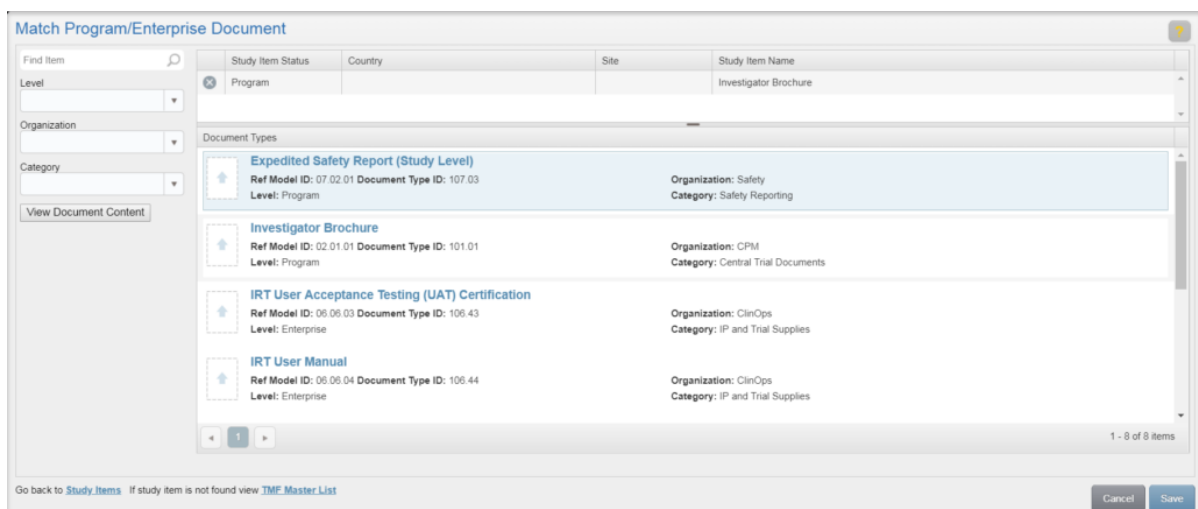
Match Program/Enterprise Document

?

Find Item

Level

Organization

Category

View Document Content

| Study Item Status | Country | Site | Study Item Name |
|---|---|---|---|
| Program | | | Investigator Brochure |

Document Types

Expedited Safety Report (Study Level)
Ref Model ID: 07.02.01 Document Type ID: 107.03
Level: Program
Organization: Safety
Category: Safety Reporting

Investigator Brochure
Ref Model ID: 02.01.01 Document Type ID: 101.01
Level: Program
Organization: CPM
Category: Central Trial Documents

IRT User Acceptance Testing (UAT) Certification
Ref Model ID: 06.06.03 Document Type ID: 106.43
Level: Enterprise
Organization: ClinOps
Category: IP and Trial Supplies

IRT User Manual
Ref Model ID: 06.06.04 Document Type ID: 106.44
Level: Enterprise
Organization: ClinOps
Category: IP and Trial Supplies

1

1 - 8 of 8 items

Go back to Study Items If study item is not found view TMF Master List

Cancel Save